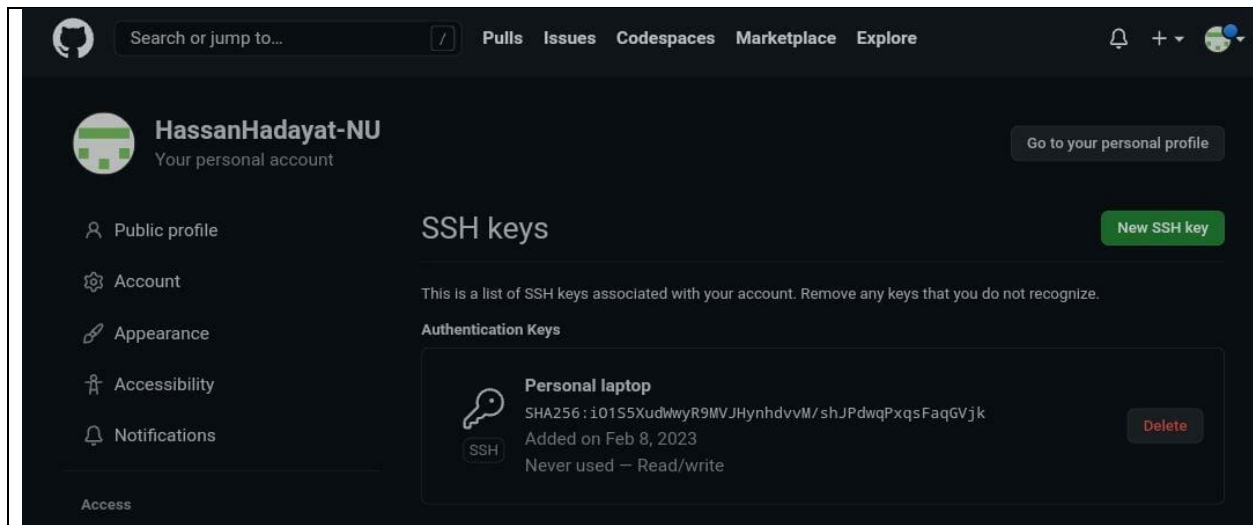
Search or jump to... / Pulls Issues Codespaces Marketplace Explore

HassanHadayat-NU
Your personal account

Go to your personal profile

Public profile
Account
Appearance
Accessibility
Notifications

Access

SSH keys

New SSH key

This is a list of SSH keys associated with your account. Remove any keys that you do not recognize.

Authentication Keys

Personal laptop
SHA256:iO1S5XudWwyR9MVJHynhdvvM/shJPdwqPxqsFaqGVjk
SSH
Added on Feb 8, 2023
Never used — Read/write

Delete